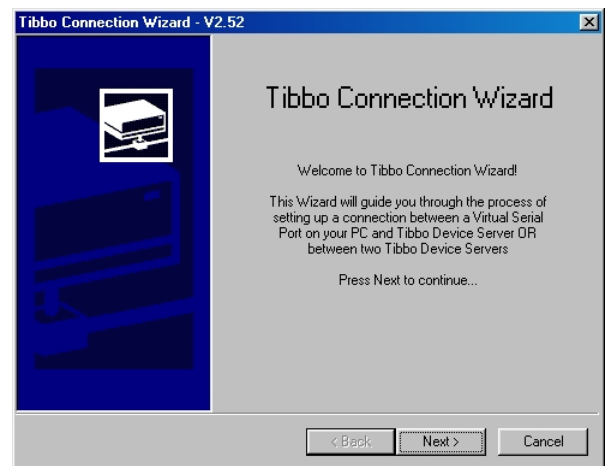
Tibbo Connection Wizard - V2.52

Tibbo Connection Wizard

Welcome to Tibbo Connection Wizard!

This Wizard will guide you through the process of setting up a connection between a Virtual Serial Port on your PC and Tibbo Device Server OR between two Tibbo Device Servers

Press Next to continue...

< Back

Next >

Cancel